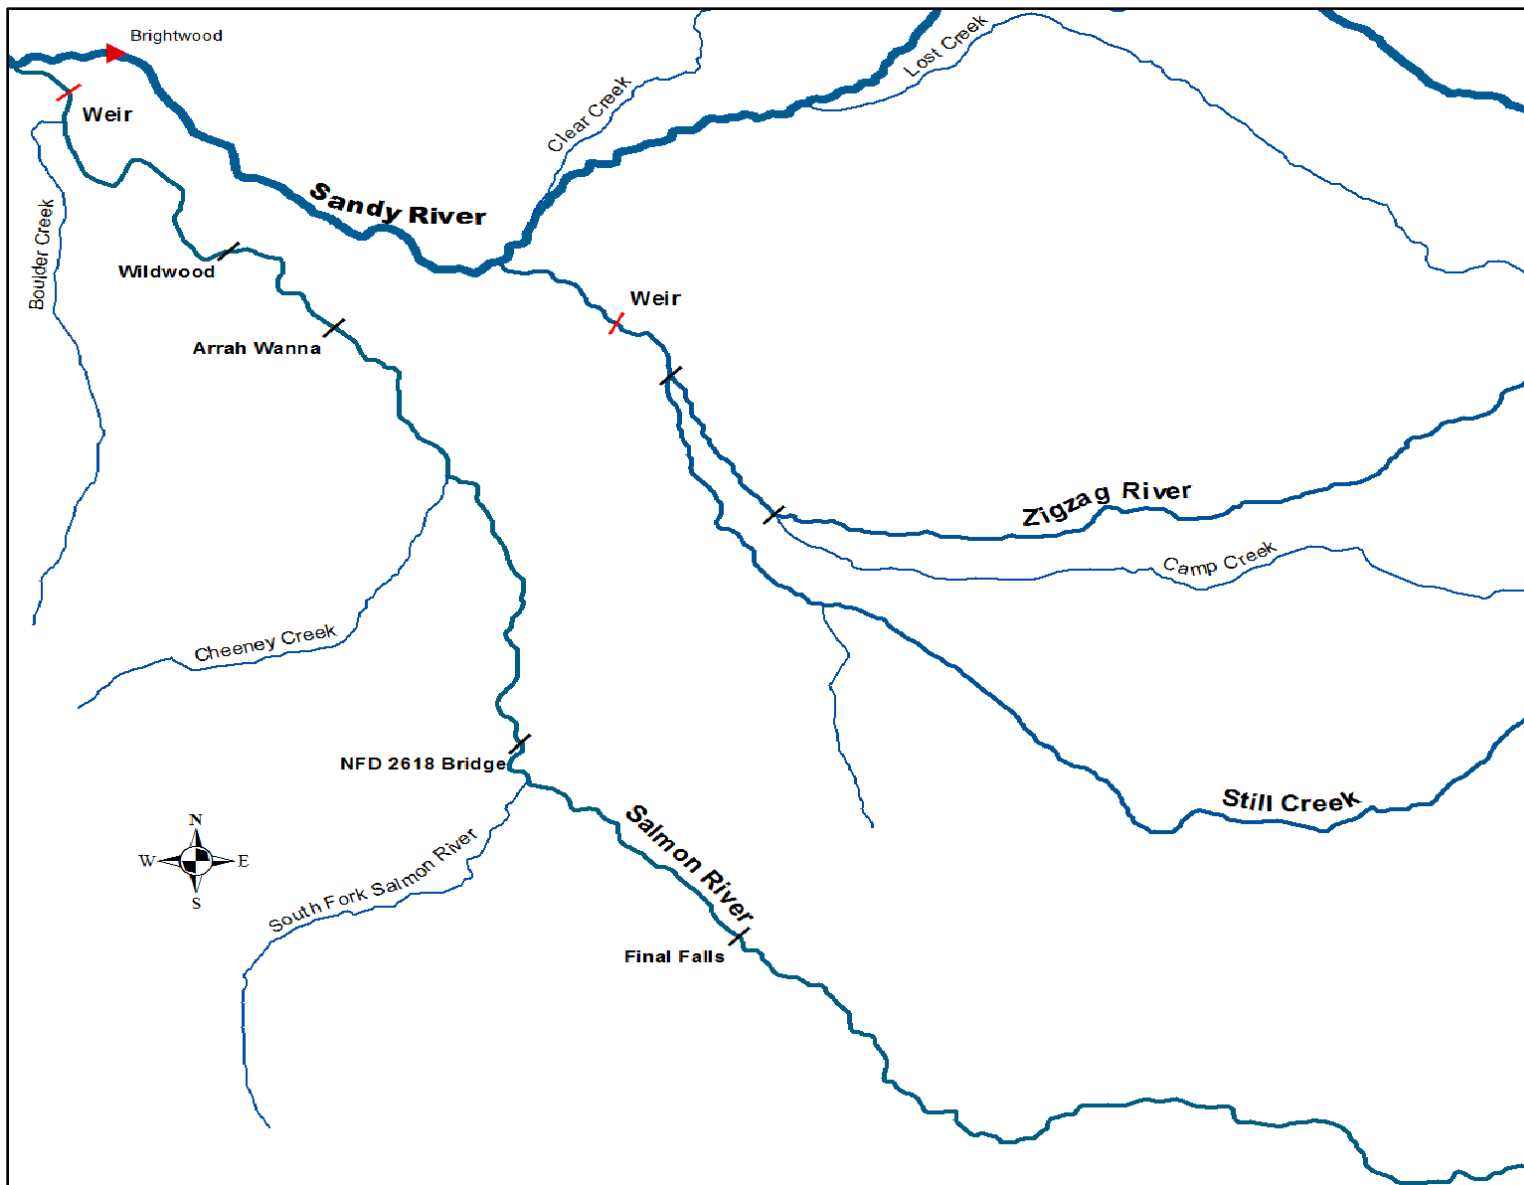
Brightwood
Weir
Lost Creek
Clear Creek
Sandy River
Boulder Creek
Wildwood
Weir
Arrah Wanna
Zigzag River
Camp Creek
Cheeney Creek
NFD 2618 Bridge
Still Creek
N
W
E
S
Salmon River
South Fork Salmon River
Final Falls